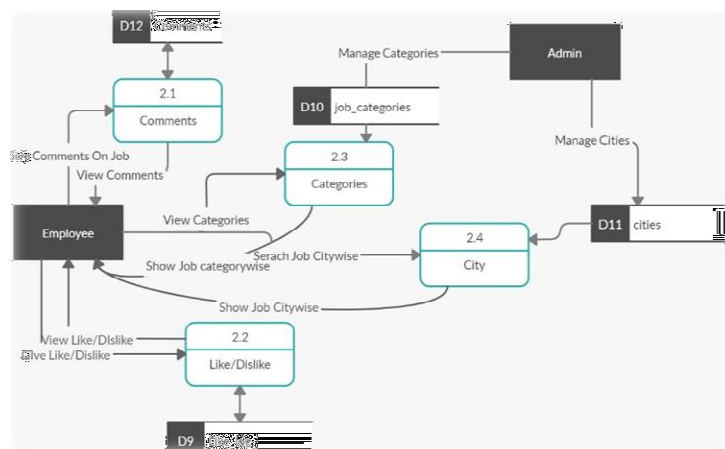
D12 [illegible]

2.1

Comments

Manage Categories

Admin

D10 job_categories

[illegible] Comments On Job

View Comments

2.3

Categories

Manage Cities

Employee

View Categories

D11 cities

2.4

City

Serach Job Citywise

Show Job categorywise

Show Job Citywise

View Like/Dlslike

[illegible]ive Like/Dislike

2.2

Like/Dislike

D9 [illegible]